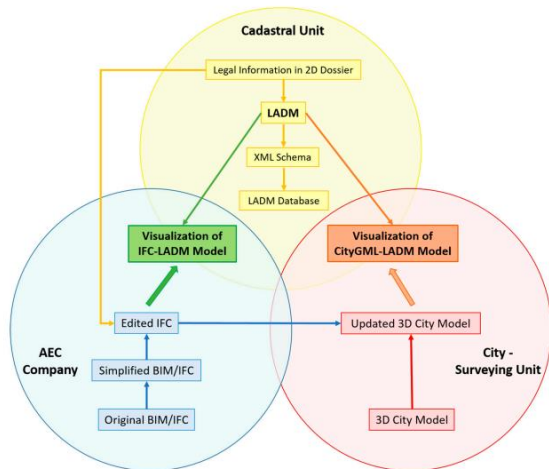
Cadastral Unit

Legal Information in 2D Dossier

LADM

XML Schema

LADM Database

Visualization of IFC-LADM Model

Visualization of CityGML-LADM Model

AEC Company

Edited IFC

Simplified BIM/IFC

Original BIM/IFC

Updated 3D City Model

City - Surveying Unit

3D City Model